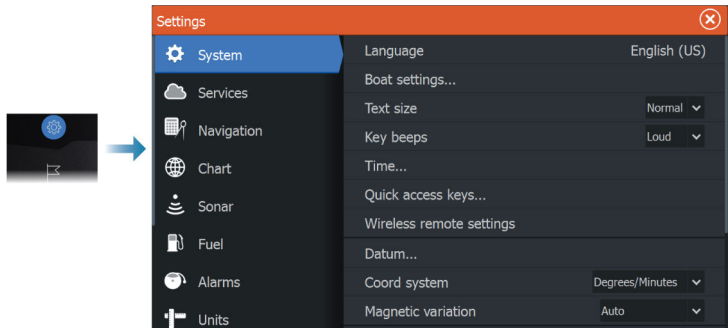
Settings

System
Services
Navigation
Chart
Sonar
Fuel
Alarms
Units

Language English (US)
Boat settings...
Text size Normal
Key beeps Loud
Time...
Quick access keys...
Wireless remote settings
Datum...
Coord system Degrees/Minutes
Magnetic variation Auto